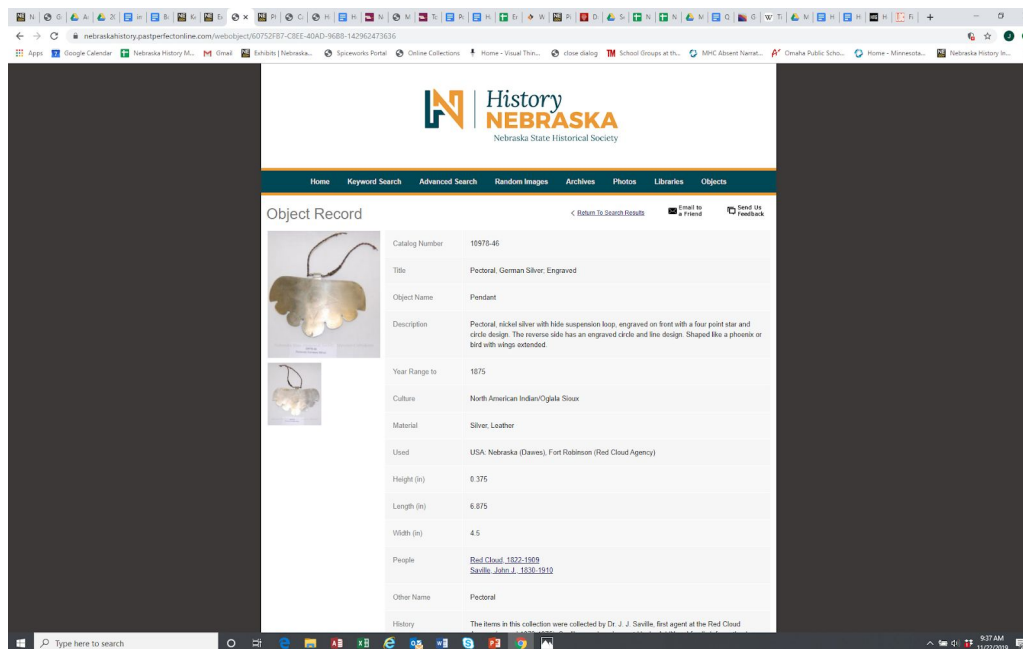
nebraskahistory.pastperfectonline.com/webobject/60752FB7-C8EE-40AD-9688-142962473636

Apps Google Calendar Nebraska History M... Gmail Exhibits | Nebraska... Spiceworks Portal Online Collections Home - Visual Thin... close dialog School Groups at th... MHC Absent Narrat... Omaha Public Scho... Home - Minnesota... Nebraska History In...

History NEBRASKA
Nebraska State Historical Society

Home Keyword Search Advanced Search Random Images Archives Photos Libraries Objects

Object Record

< Return To Search Results Email to a Friend Send Us Feedback

| | |
|---|---|
| Catalog Number | 10970-46 |
| Title | Pectoral, German Silver, Engraved |
| Object Name | Pendant |
| Description | Pectoral, nickel silver with hide suspension loop, engraved on front with a four point star and circle design. The reverse side has an engraved circle and line design. Shaped like a phoenix or bird with wings extended. |
| Year Range to | 1875 |
| Culture | North American Indian/Oglala Sioux |
| Material | Silver, Leather |
| Used | USA: Nebraska (Dawes), Fort Robinson (Red Cloud Agency) |
| Height (in) | 0.375 |
| Length (in) | 6.875 |
| Width (in) | 4.5 |
| People | Red Cloud, 1822-1909<br>Saville, John J., 1830-1910 |
| Other Name | Pectoral |
| History | The items in this collection were collected by Dr. J. J. Saville, first agent at the Red Cloud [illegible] |

Type here to search

9:37 AM
11/22/2019